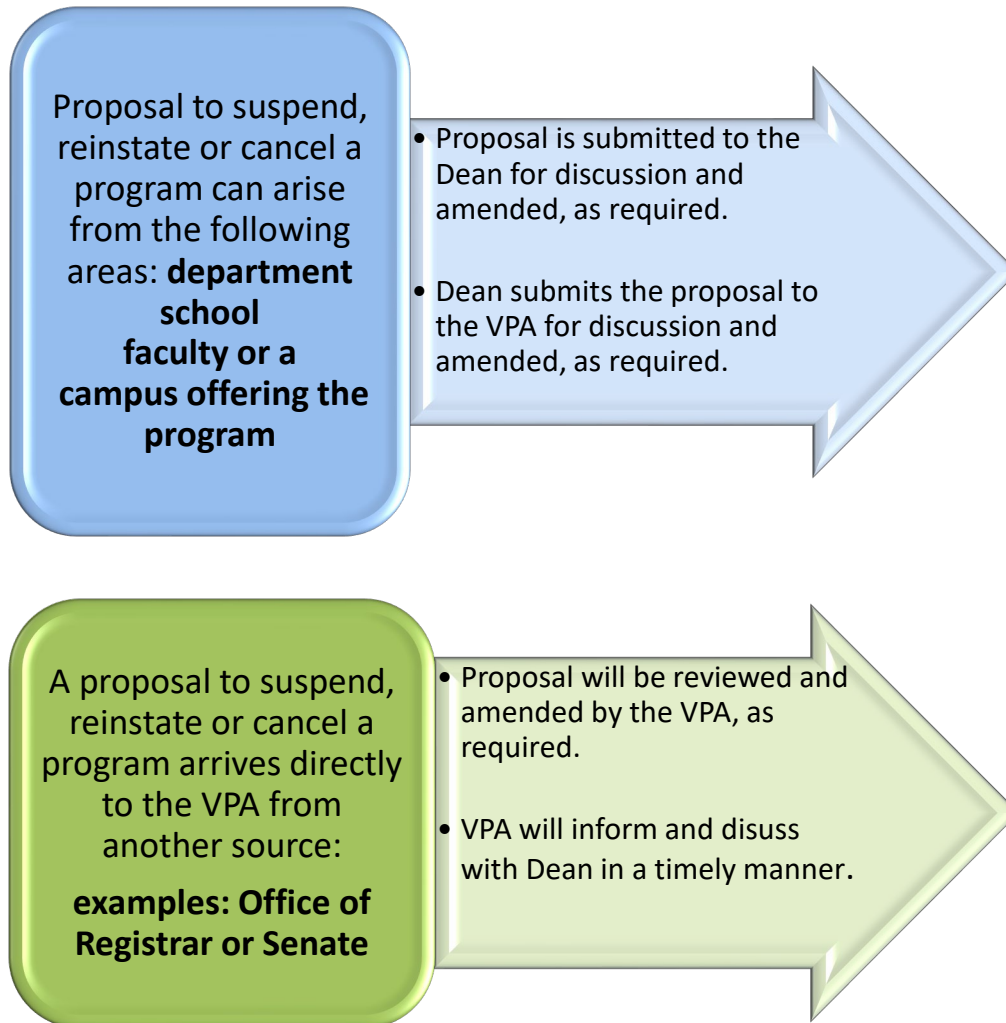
Proposal to suspend, reinstate or cancel a program can arise from the following areas: **department school faculty or a campus offering the program**

• Proposal is submitted to the Dean for discussion and amended, as required.

• Dean submits the proposal to the VPA for discussion and amended, as required.

A proposal to suspend, reinstate or cancel a program arrives directly to the VPA from another source:

**examples: Office of Registrar or Senate**

• Proposal will be reviewed and amended by the VPA, as required.

• VPA will inform and disuss with Dean in a timely manner.